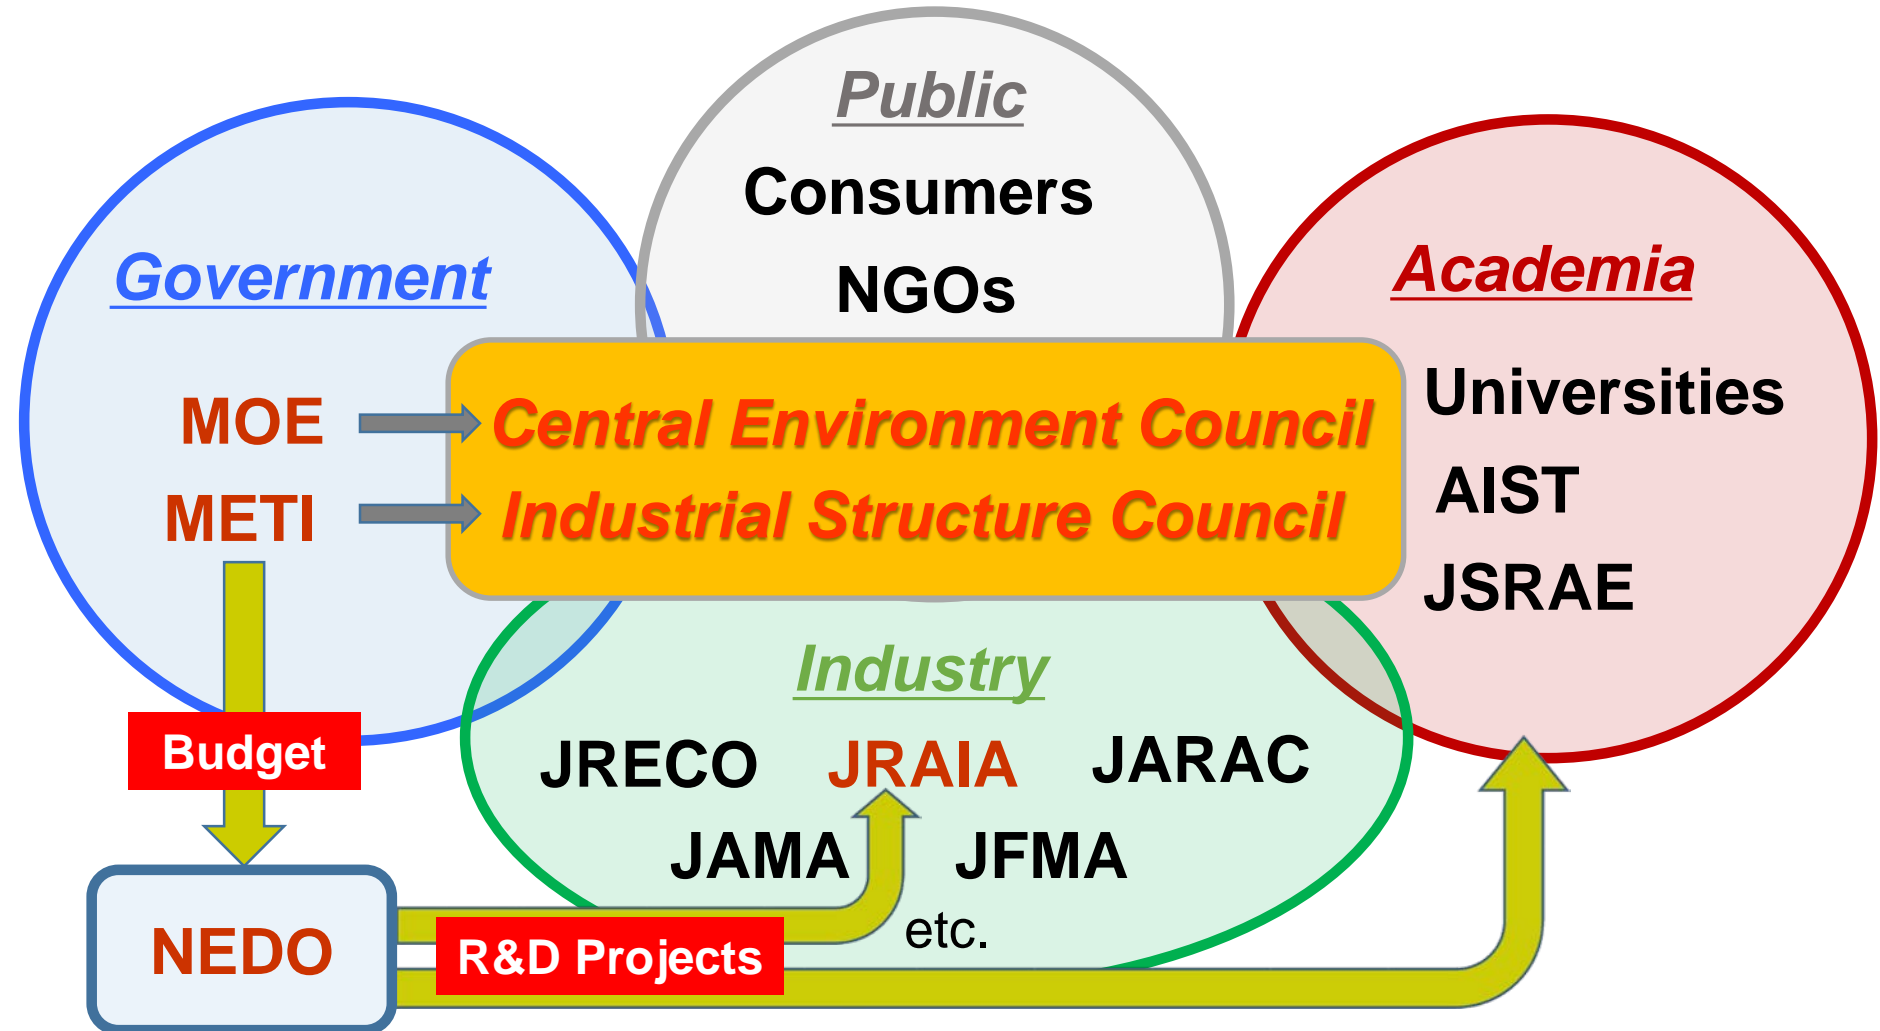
Public
Consumers
NGOs

Government
MOE
METI

Central Environment Council
Industrial Structure Council

Academia
Universities
AIST
JSRAE

Industry
JRECO JRAIA JARAC
JAMA JFMA
etc.

Budget

NEDO

R&D Projects